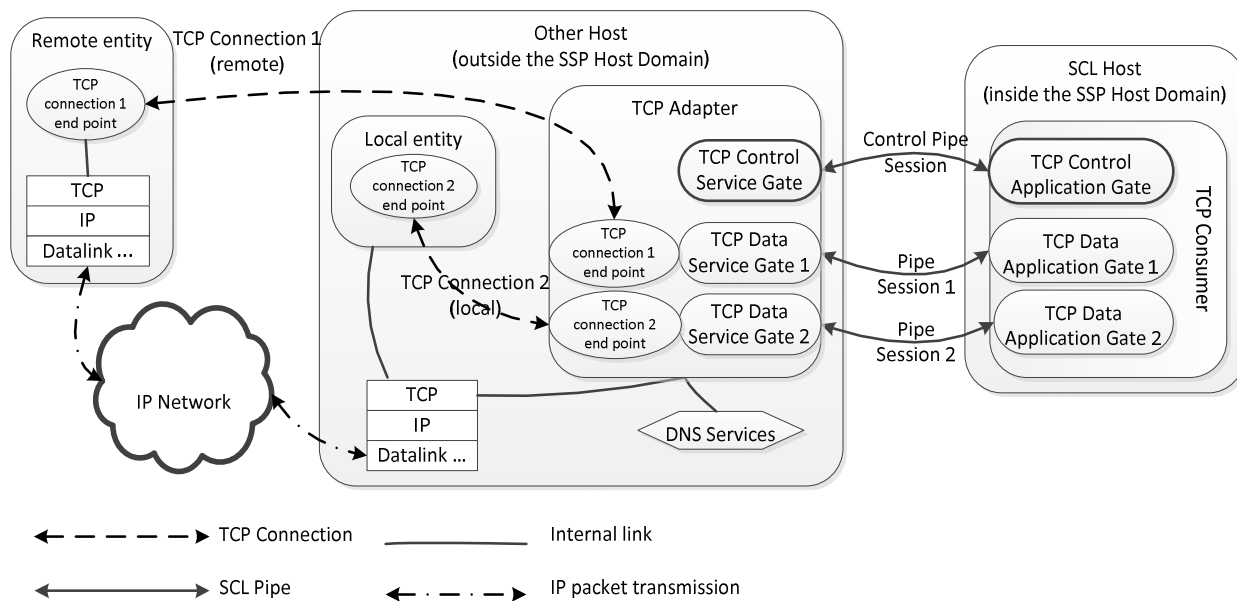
Remote entity

TCP connection 1 end point

TCP

IP

Datalink ...

TCP Connection 1 (remote)

Other Host (outside the SSP Host Domain)

TCP Adapter

Local entity

TCP connection 2 end point

TCP Control Service Gate

TCP connection 1 end point

TCP Data Service Gate 1

TCP Connection 2 (local)

TCP connection 2 end point

TCP Data Service Gate 2

TCP

IP

Datalink ...

DNS Services

IP Network

Control Pipe Session

Pipe Session 1

Pipe Session 2

SCL Host (inside the SSP Host Domain)

TCP Control Application Gate

TCP Data Application Gate 1

TCP Data Application Gate 2

TCP Consumer

TCP Connection

Internal link

SCL Pipe

IP packet transmission